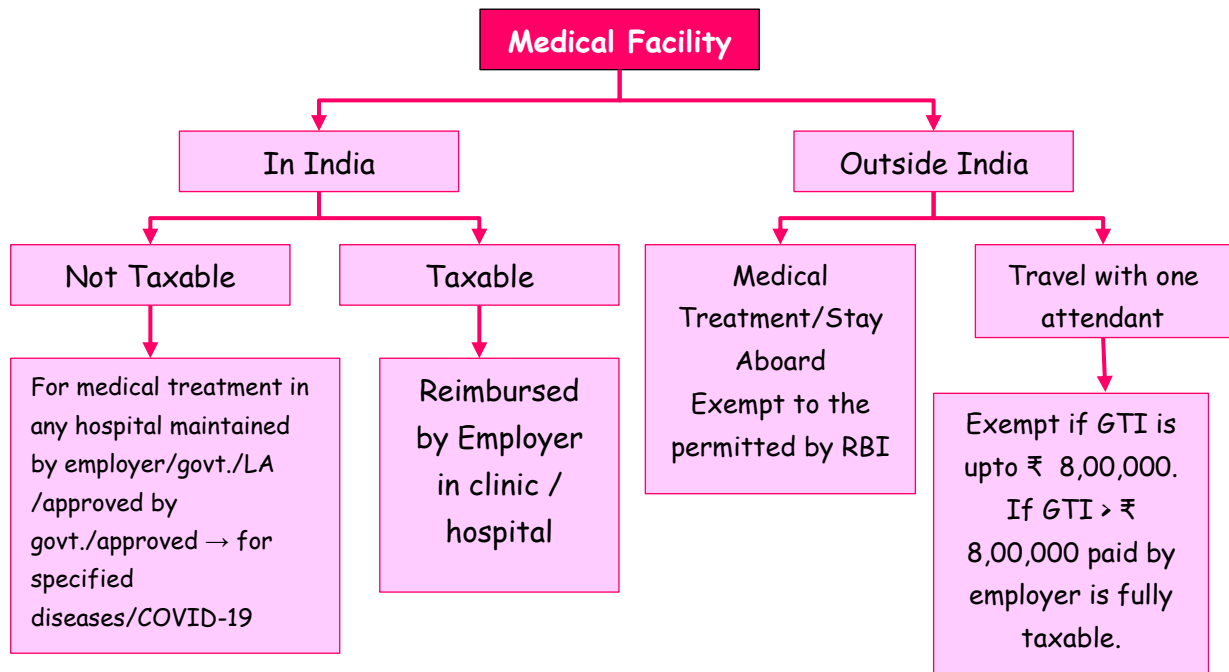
Medical Facility

In India

Outside India

Not Taxable

Taxable

Medical Treatment/Stay Aboard Exempt to the permitted by RBI

Travel with one attendant

For medical treatment in any hospital maintained by employer/govt./LA /approved by govt./approved → for specified diseases/COVID-19

Reimbursed by Employer in clinic / hospital

Exempt if GTI is upto ₹ 8,00,000. If GTI > ₹ 8,00,000 paid by employer is fully taxable.